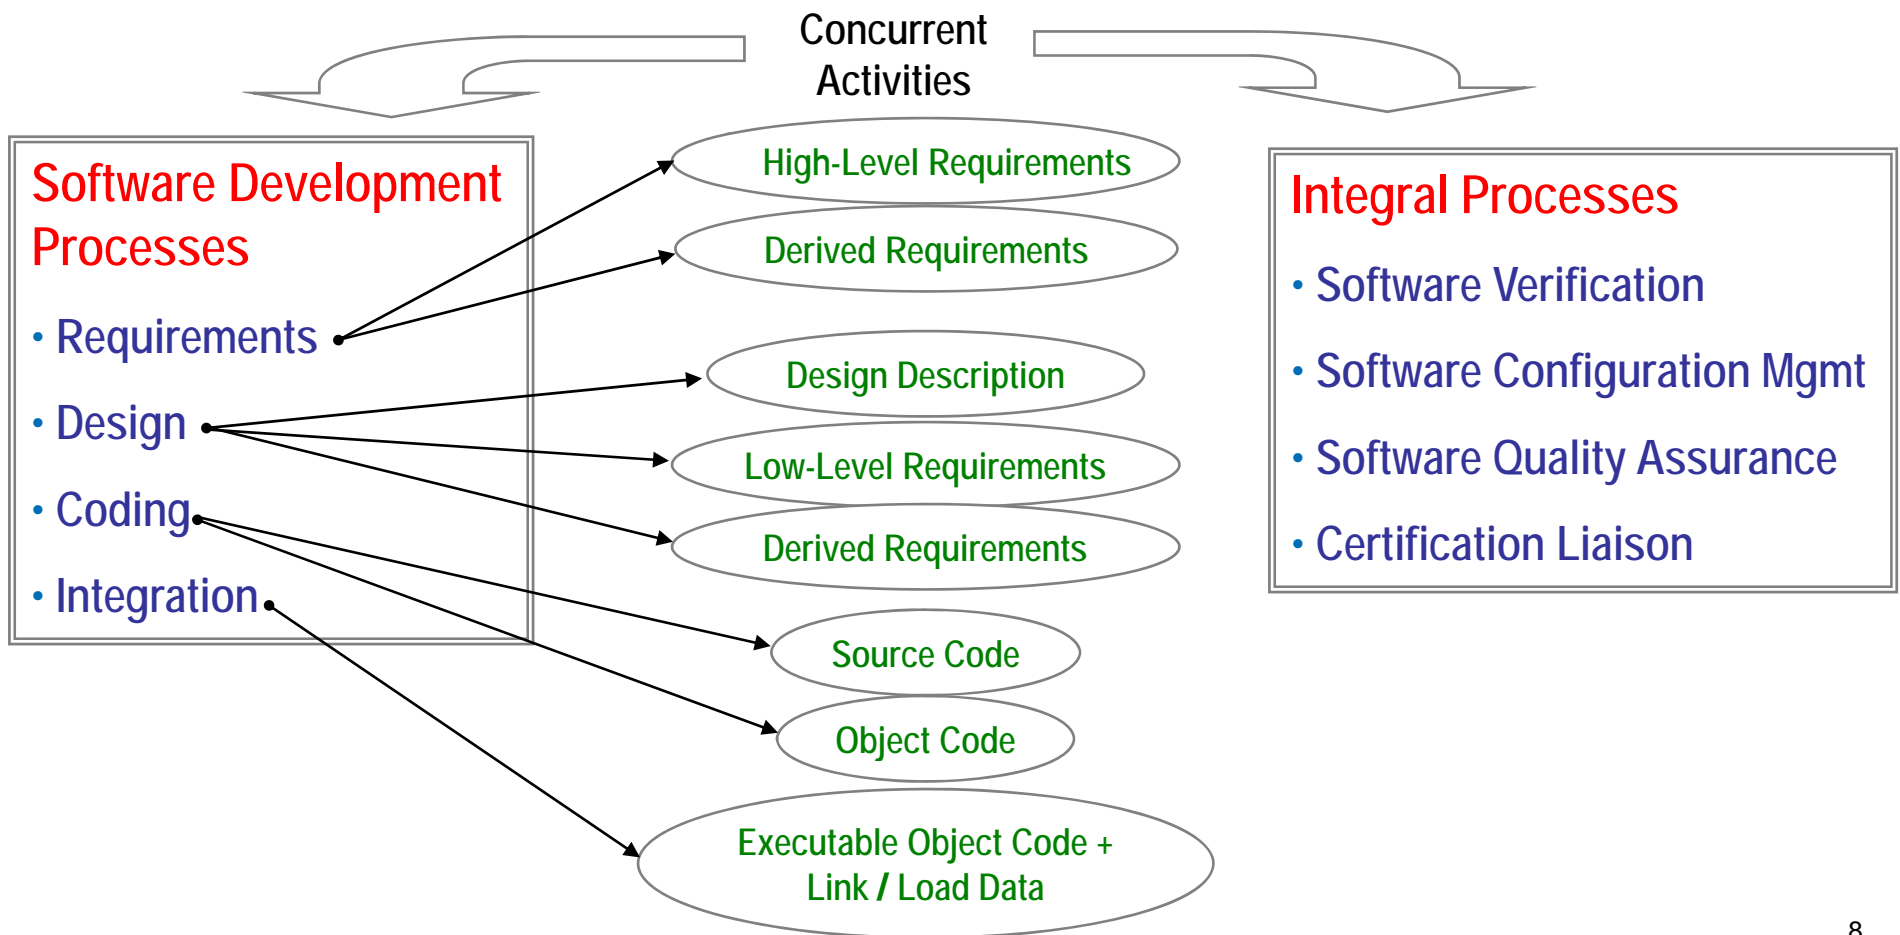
Concurrent Activities

Software Development Processes

• Requirements

• Design

• Coding

• Integration

High-Level Requirements

Derived Requirements

Design Description

Low-Level Requirements

Derived Requirements

Source Code

Object Code

Executable Object Code + Link / Load Data

Integral Processes

• Software Verification

• Software Configuration Mgmt

• Software Quality Assurance

• Certification Liaison

8